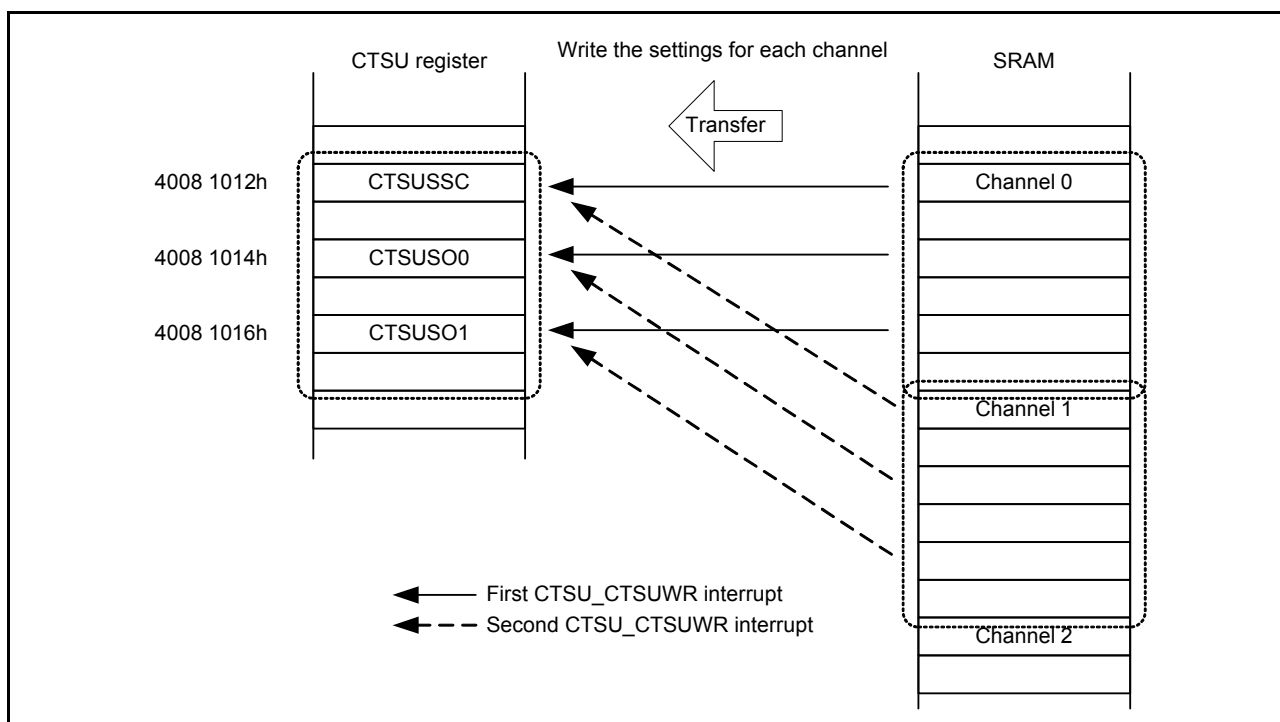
CTSU register

Write the settings for each channel

SRAM

Transfer

4008 1012h

CTSUSSC

Channel 0

4008 1014h

CTSUSO0

4008 1016h

CTSUSO1

Channel 1

First CTSU_CTSUWR interrupt

Second CTSU_CTSUWR interrupt

Channel 2